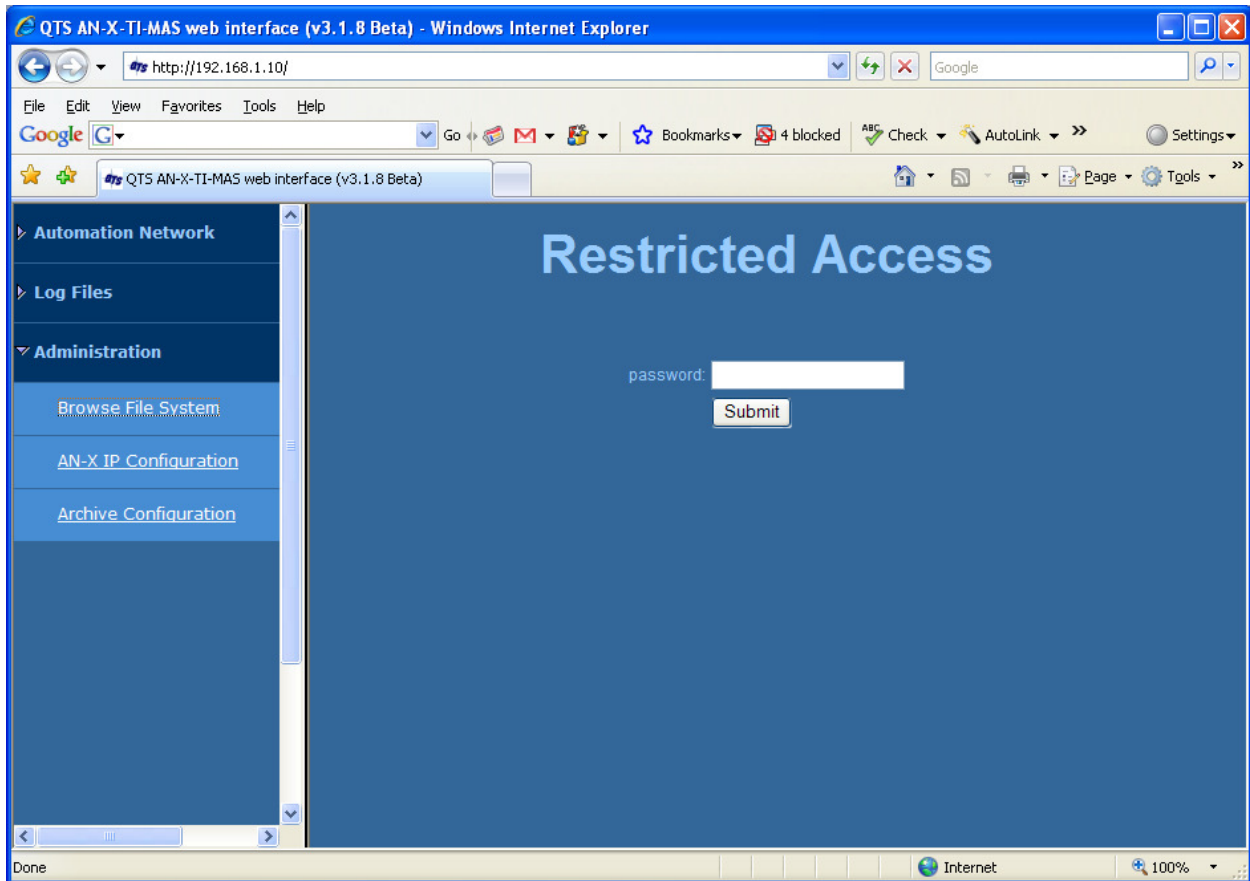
QTS AN-X-TI-MAS web interface (v3.1.8 Beta) - Windows Internet Explorer

http://192.168.1.10/

Google

File Edit View Favorites Tools Help

Google G Go Bookmarks 4 blocked Check AutoLink Settings

QTS AN-X-TI-MAS web interface (v3.1.8 Beta)

Page Tools

Automation Network

Log Files

Administration

Browse File System

AN-X IP Configuration

Archive Configuration

Restricted Access

password:

Submit

Done

Internet

100%